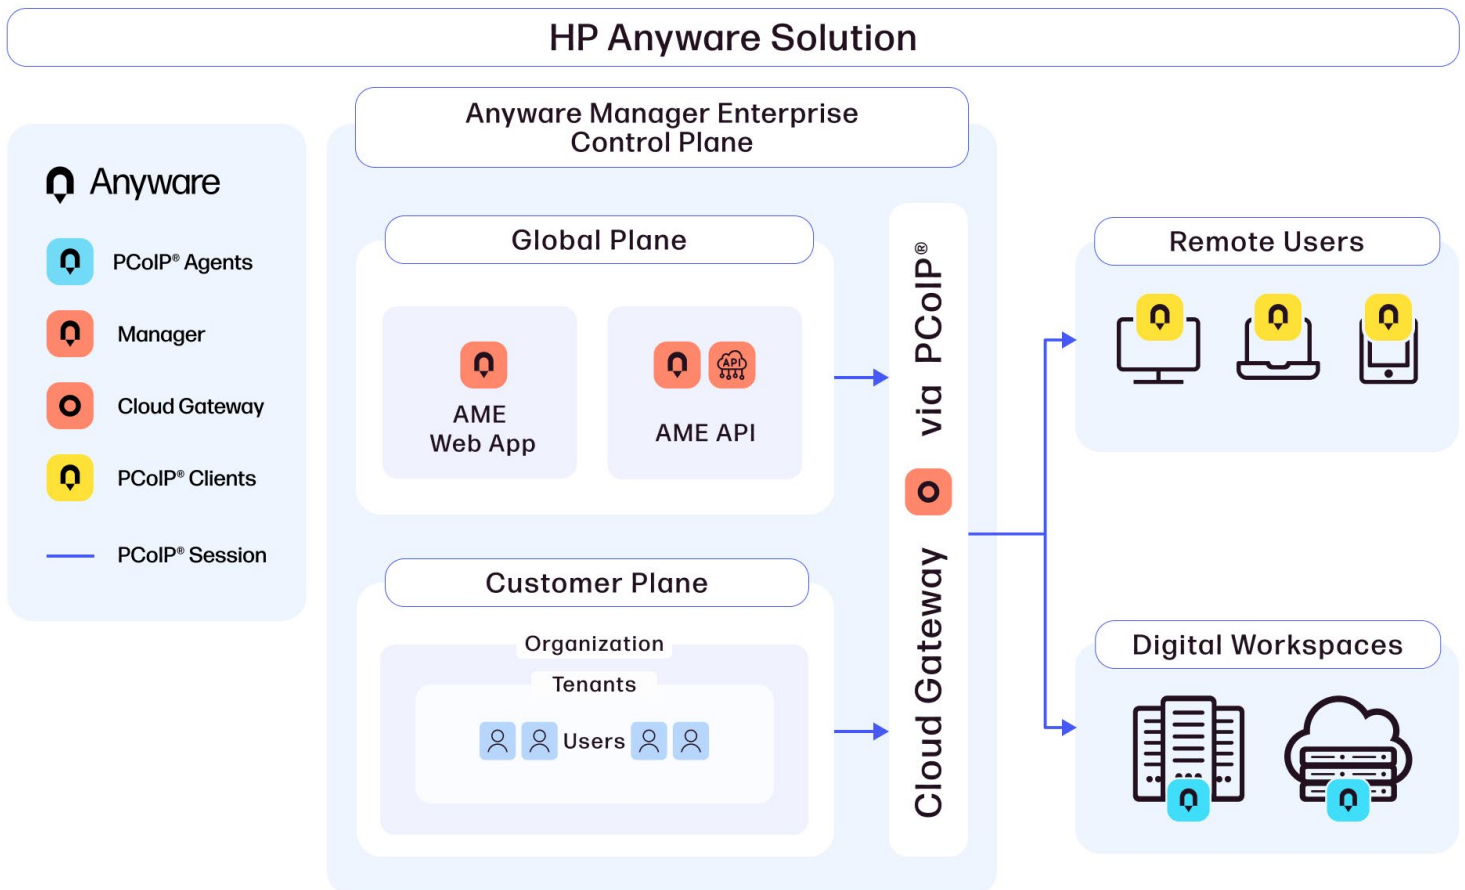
HP Anyware Solution

Anyware

PCoIP® Agents

Manager

Cloud Gateway

PCoIP® Clients

PCoIP® Session

Anyware Manager Enterprise Control Plane

Global Plane

AME Web App

API

AME API

Customer Plane

Organization

Tenants

Users

Cloud Gateway via PCoIP®

Remote Users

Digital Workspaces